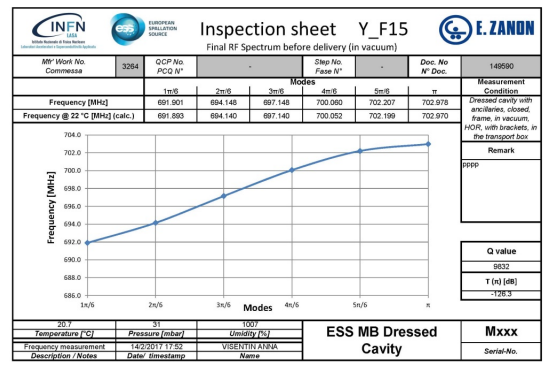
INFN LASA Istituto Nazionale di Fisica Nucleare Laboratorio Acceleratori e Superconduttività Applicata

ess EUROPEAN SPALLATION SOURCE

Inspection sheet Y_F15

Final RF Spectrum before delivery (in vacuum)

E. ZANON

| Mfr' Work No. Commessa | 3264 | QCP No. PCQ N° | - | Step No. Fase N° | - | Doc. No N° Doc. | 149590 |
|---|---|---|---|---|---|---|---|

| | Modes | | | | | | Measurement Condition |
|---|---|---|---|---|---|---|---|
| | 1π/6 | 2π/6 | 3π/6 | 4π/6 | 5π/6 | π | |
| Frequency [MHz] | 691.901 | 694.148 | 697.148 | 700.060 | 702.207 | 702.978 | Dressed cavity with ancillaries, closed, frame, in vacuum, HOR, with brackets, in the transport box |
| Frequency @ 22 °C [MHz] (calc.) | 691.893 | 694.140 | 697.140 | 700.052 | 702.199 | 702.970 | |

Frequency [MHz]

704.0
702.0
700.0
698.0
696.0
694.0
692.0
690.0
688.0
686.0

1π/6 2π/6 3π/6 4π/6 5π/6 π

Modes

Remark

PPPP

Q value

9832

T (π) [dB]

-126.3

| 20.7 | 31 | 1007 |
|---|---|---|
| Temperature [°C] | Pressure [mbar] | Umidity [%] |
| Frequency measurement | 14/2/2017 17:52 | VISENTIN ANNA |
| Description / Notes | Date/ timestamp | Name |

ESS MB Dressed Cavity

Mxxx

Serial-No.